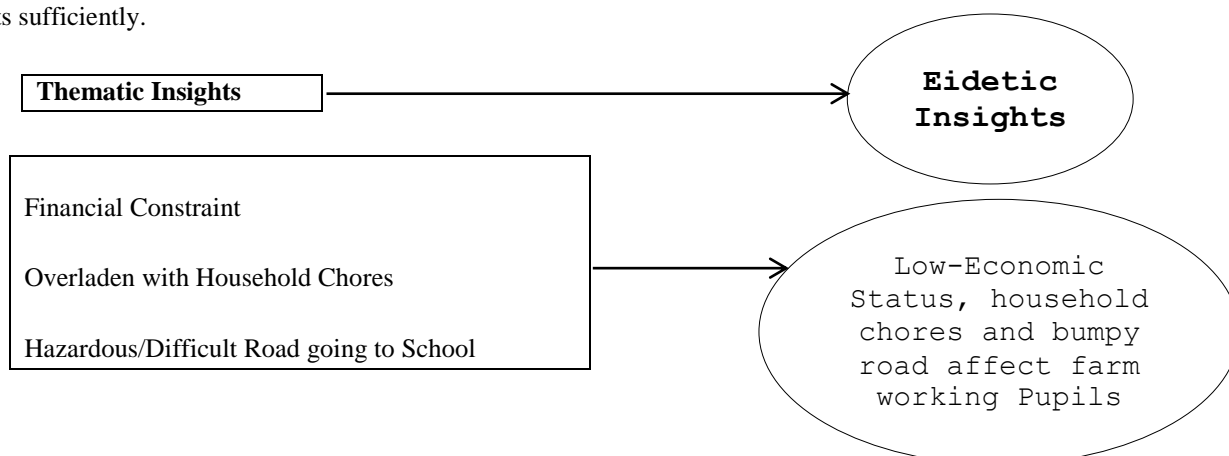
ts sufficiently.

Thematic Insights

Eidetic Insights

Financial Constraint

Overladen with Household Chores

Hazardous/Difficult Road going to School

Low-Economic Status, household chores and bumpy road affect farm working Pupils